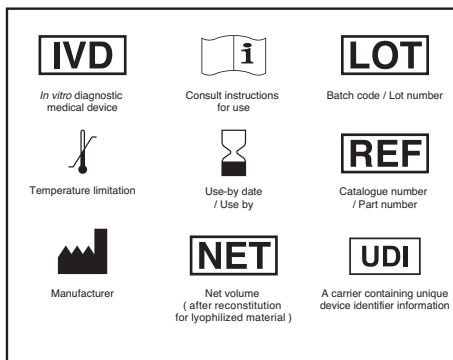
IVD
In vitro diagnostic medical device

i
Consult instructions for use

LOT
Batch code / Lot number

Temperature limitation

Use-by date / Use by

REF
Catalogue number / Part number

Manufacturer

NET
Net volume ( after reconstitution for lyophilized material )

UDI
A carrier containing unique device identifier information